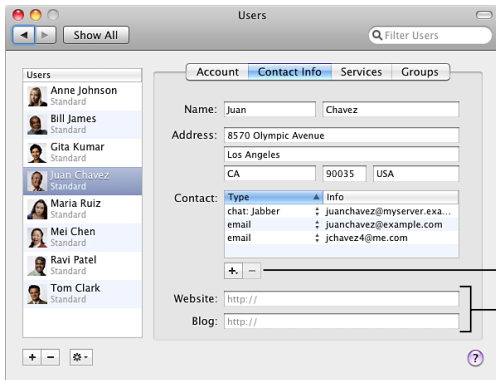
Users

Show All

Filter Users

Users

Anne Johnson
Standard

Bill James
Standard

Gita Kumar
Standard

Juan Chavez
Standard

Maria Ruiz
Standard

Mei Chen
Standard

Ravi Patel
Standard

Tom Clark
Standard

Account | Contact Info | Services | Groups

Name: Juan | Chavez

Address: 8570 Olympic Avenue
Los Angeles
CA | 90035 | USA

Contact:

| Type | Info |
|---|---|
| chat: Jabber | juanchavez@myserver.exa... |
| email | juanchavez@example.com |
| email | jchavez4@me.com |

+ −

Website: http://

Blog: http://

+ −

?